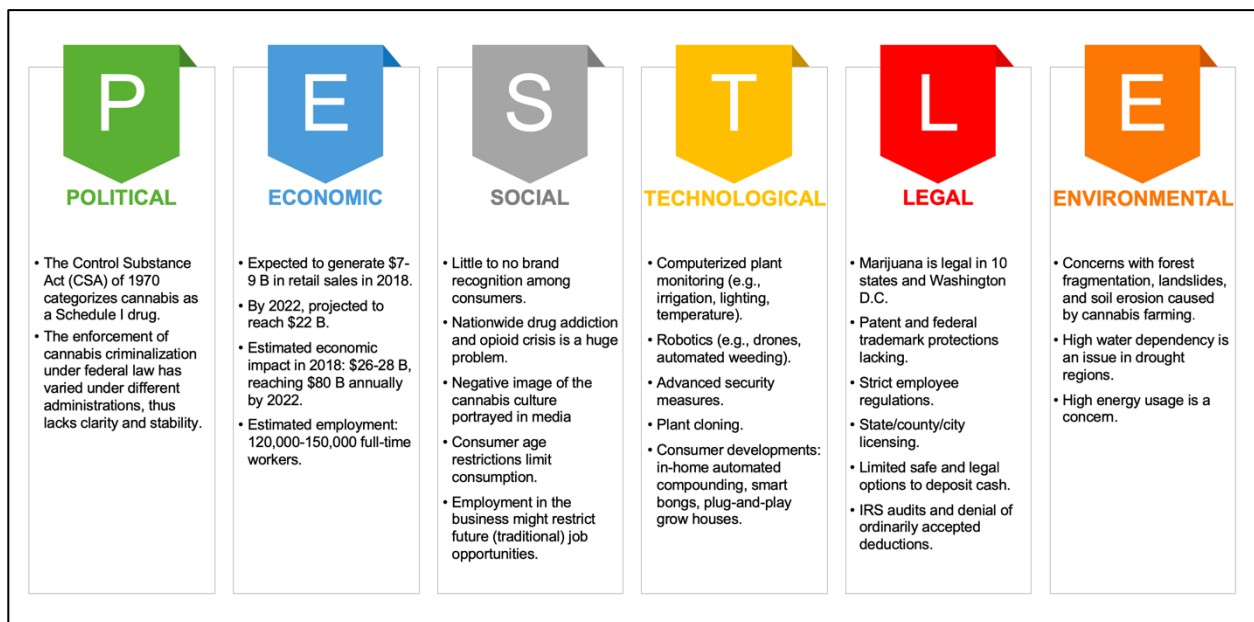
P

POLITICAL

- The Control Substance Act (CSA) of 1970 categorizes cannabis as a Schedule I drug.
- The enforcement of cannabis criminalization under federal law has varied under different administrations, thus lacks clarity and stability.

E

ECONOMIC

- Expected to generate $7-9 B in retail sales in 2018.
- By 2022, projected to reach $22 B.
- Estimated economic impact in 2018: $26-28 B, reaching $80 B annually by 2022.
- Estimated employment: 120,000-150,000 full-time workers.

S

SOCIAL

- Little to no brand recognition among consumers.
- Nationwide drug addiction and opioid crisis is a huge problem.
- Negative image of the cannabis culture portrayed in media
- Consumer age restrictions limit consumption.
- Employment in the business might restrict future (traditional) job opportunities.

T

TECHNOLOGICAL

- Computerized plant monitoring (e.g., irrigation, lighting, temperature).
- Robotics (e.g., drones, automated weeding).
- Advanced security measures.
- Plant cloning.
- Consumer developments: in-home automated compounding, smart bongs, plug-and-play grow houses.

L

LEGAL

- Marijuana is legal in 10 states and Washington D.C.
- Patent and federal trademark protections lacking.
- Strict employee regulations.
- State/county/city licensing.
- Limited safe and legal options to deposit cash.
- IRS audits and denial of ordinarily accepted deductions.

E

ENVIRONMENTAL

- Concerns with forest fragmentation, landslides, and soil erosion caused by cannabis farming.
- High water dependency is an issue in drought regions.
- High energy usage is a concern.